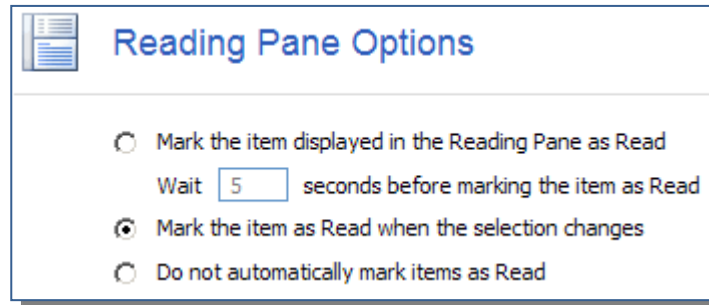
Reading Pane Options

Mark the item displayed in the Reading Pane as Read

Wait 5 seconds before marking the item as Read

Mark the item as Read when the selection changes

Do not automatically mark items as Read